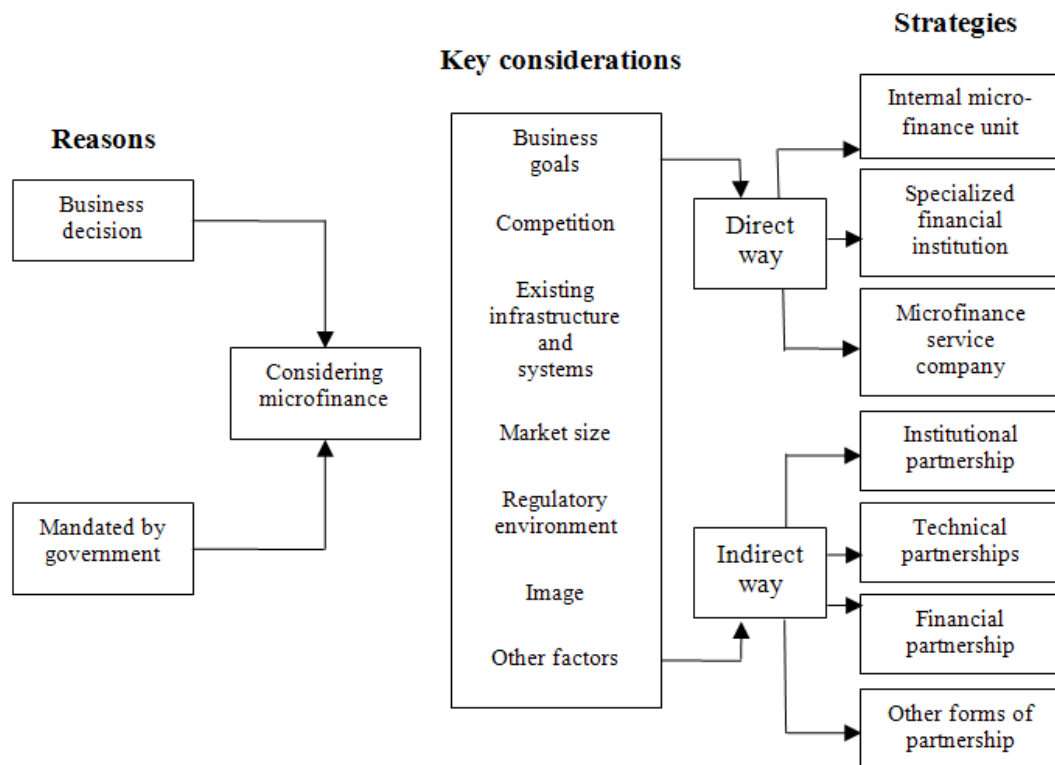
Strategies

Key considerations

Reasons

Business decision

Considering microfinance

Mandated by government

Business goals

Competition

Existing infrastructure and systems

Market size

Regulatory environment

Image

Other factors

Direct way

Indirect way

Internal microfinance unit

Specialized financial institution

Microfinance service company

Institutional partnership

Technical partnerships

Financial partnership

Other forms of partnership